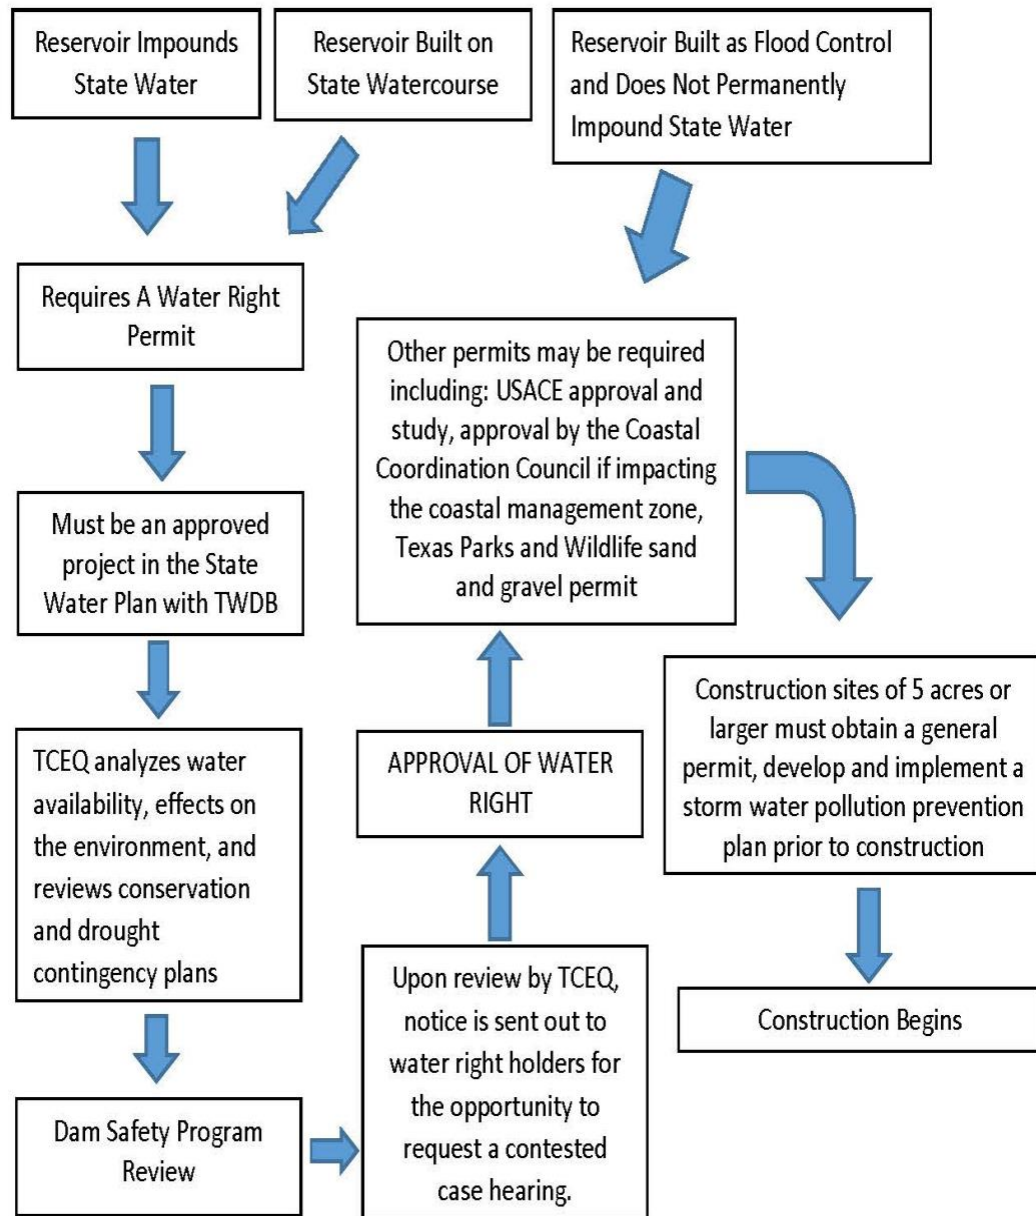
Reservoir Impounds State Water

Reservoir Built on State Watercourse

Reservoir Built as Flood Control and Does Not Permanently Impound State Water

Requires A Water Right Permit

Other permits may be required including: USACE approval and study, approval by the Coastal Coordination Council if impacting the coastal management zone, Texas Parks and Wildlife sand and gravel permit

Must be an approved project in the State Water Plan with TWDB

Construction sites of 5 acres or larger must obtain a general permit, develop and implement a storm water pollution prevention plan prior to construction

TCEQ analyzes water availability, effects on the environment, and reviews conservation and drought contingency plans

APPROVAL OF WATER RIGHT

Construction Begins

Upon review by TCEQ, notice is sent out to water right holders for the opportunity to request a contested case hearing.

Dam Safety Program Review